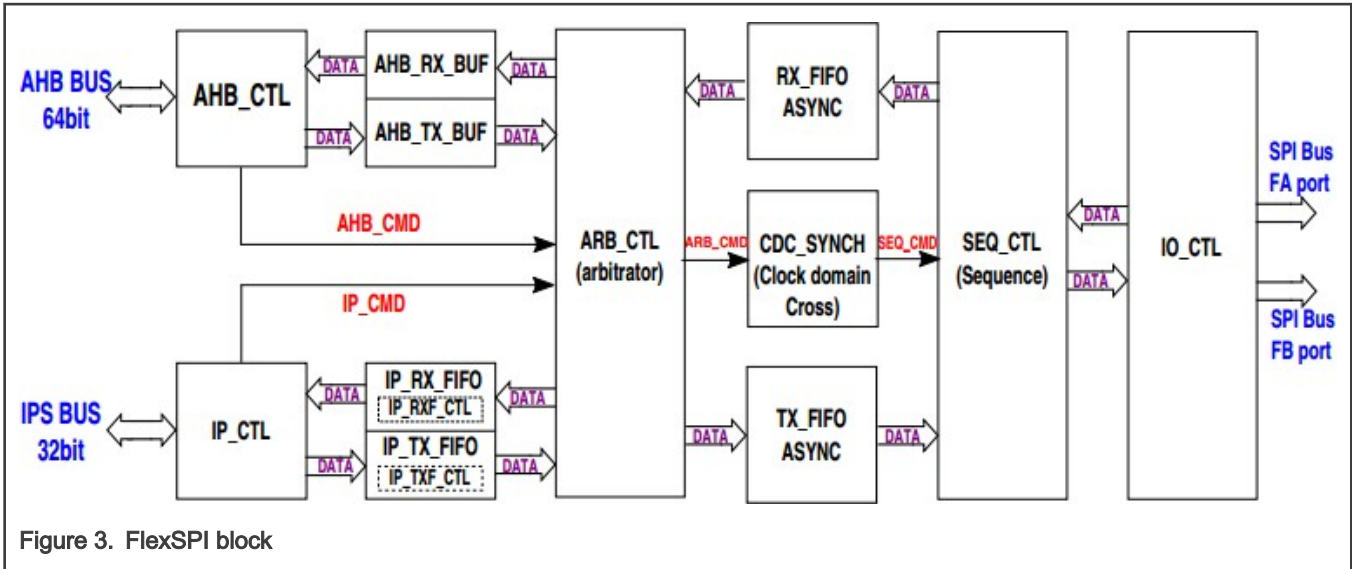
AHB BUS
64bit

AHB_CTL

DATA

AHB_RX_BUF

DATA

DATA

AHB_TX_BUF

DATA

AHB_CMD

IP_CMD

ARB_CTL
(arbitrator)

ARB_CMD

RX_FIFO
ASYNC

DATA

DATA

CDC_SYNCH
(Clock domain
Cross)

SEQ_CMD

TX_FIFO
ASYNC

DATA

DATA

SEQ_CTL
(Sequence)

DATA

DATA

IO_CTL

SPI Bus
FA port

SPI Bus
FB port

IPS BUS
32bit

IP_CTL

DATA

IP_RX_FIFO
IP_RXF_CTL

DATA

DATA

IP_TX_FIFO
IP_TXF_CTL

DATA

Figure 3. FlexSPI block